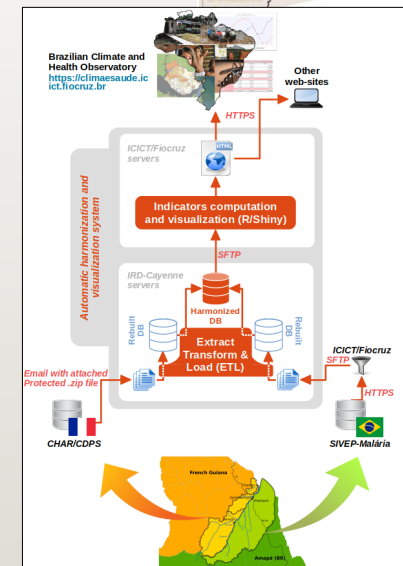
Brazilian Climate and Health Observatory
https://climaesaude.icict.fiocruz.br

Other web-sites

HTTPS

ICICT/Fiocruz servers

HTML

Automatic harmonization and visualization system

Indicators computation and visualization (R/Shiny)

SFTP

IRD-Cayenne servers

Harmonized DB

Rebuilt DB

Rebuilt DB

Extract Transform & Load (ETL)

Email with attached Protected .zip file

ICICT/Fiocruz

SFTP

HTTPS

CHAR/CDPS

SIVEP-Malária

French Guiana

Amapá (BR)